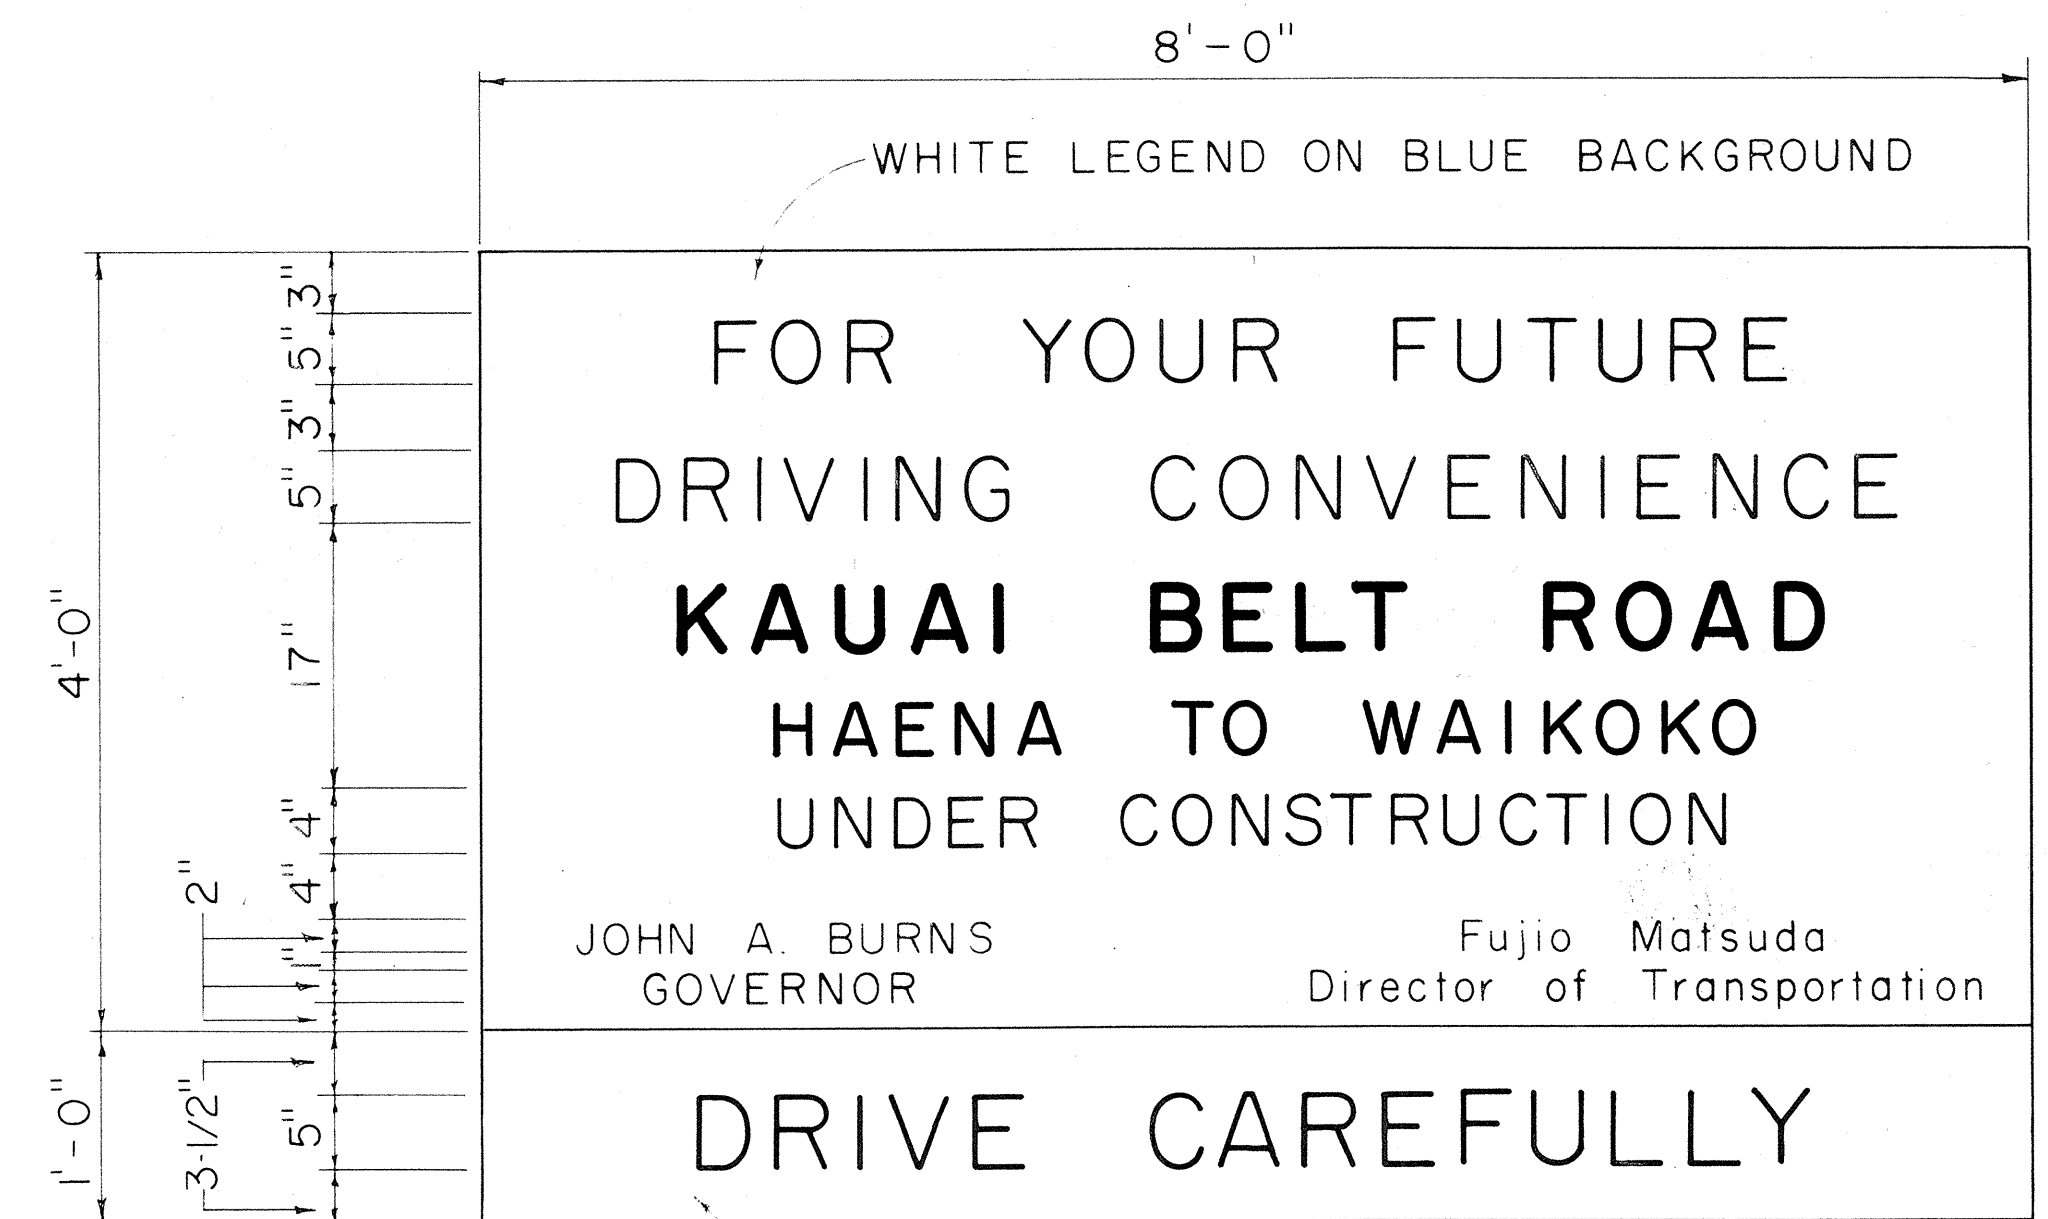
8'-0"

WHITE LEGEND ON BLUE BACKGROUND

4'-0"
3"
5"
3"
5"
17"
4"
4"
2"
1"
1'-0"
3-1/2"
5"

FOR YOUR FUTURE
DRIVING CONVENIENCE
KAUAI BELT ROAD
HAENA TO WAIKOKO
UNDER CONSTRUCTION

JOHN A. BURNS
GOVERNOR

Fujio Matsuda
Director of Transportation

DRIVE CAREFULLY